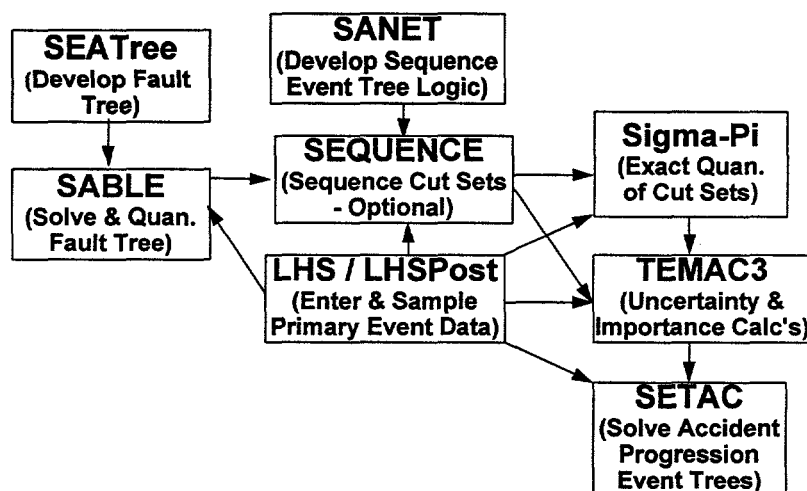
SEATree
(Develop Fault Tree)

SANET
(Develop Sequence Event Tree Logic)

SABLE
(Solve & Quan. Fault Tree)

SEQUENCE
(Sequence Cut Sets - Optional)

Sigma-Pi
(Exact Quan. of Cut Sets)

LHS / LHSPost
(Enter & Sample Primary Event Data)

TEMAC3
(Uncertainty & Importance Calc's)

SETAC
(Solve Accident Progression Event Trees)